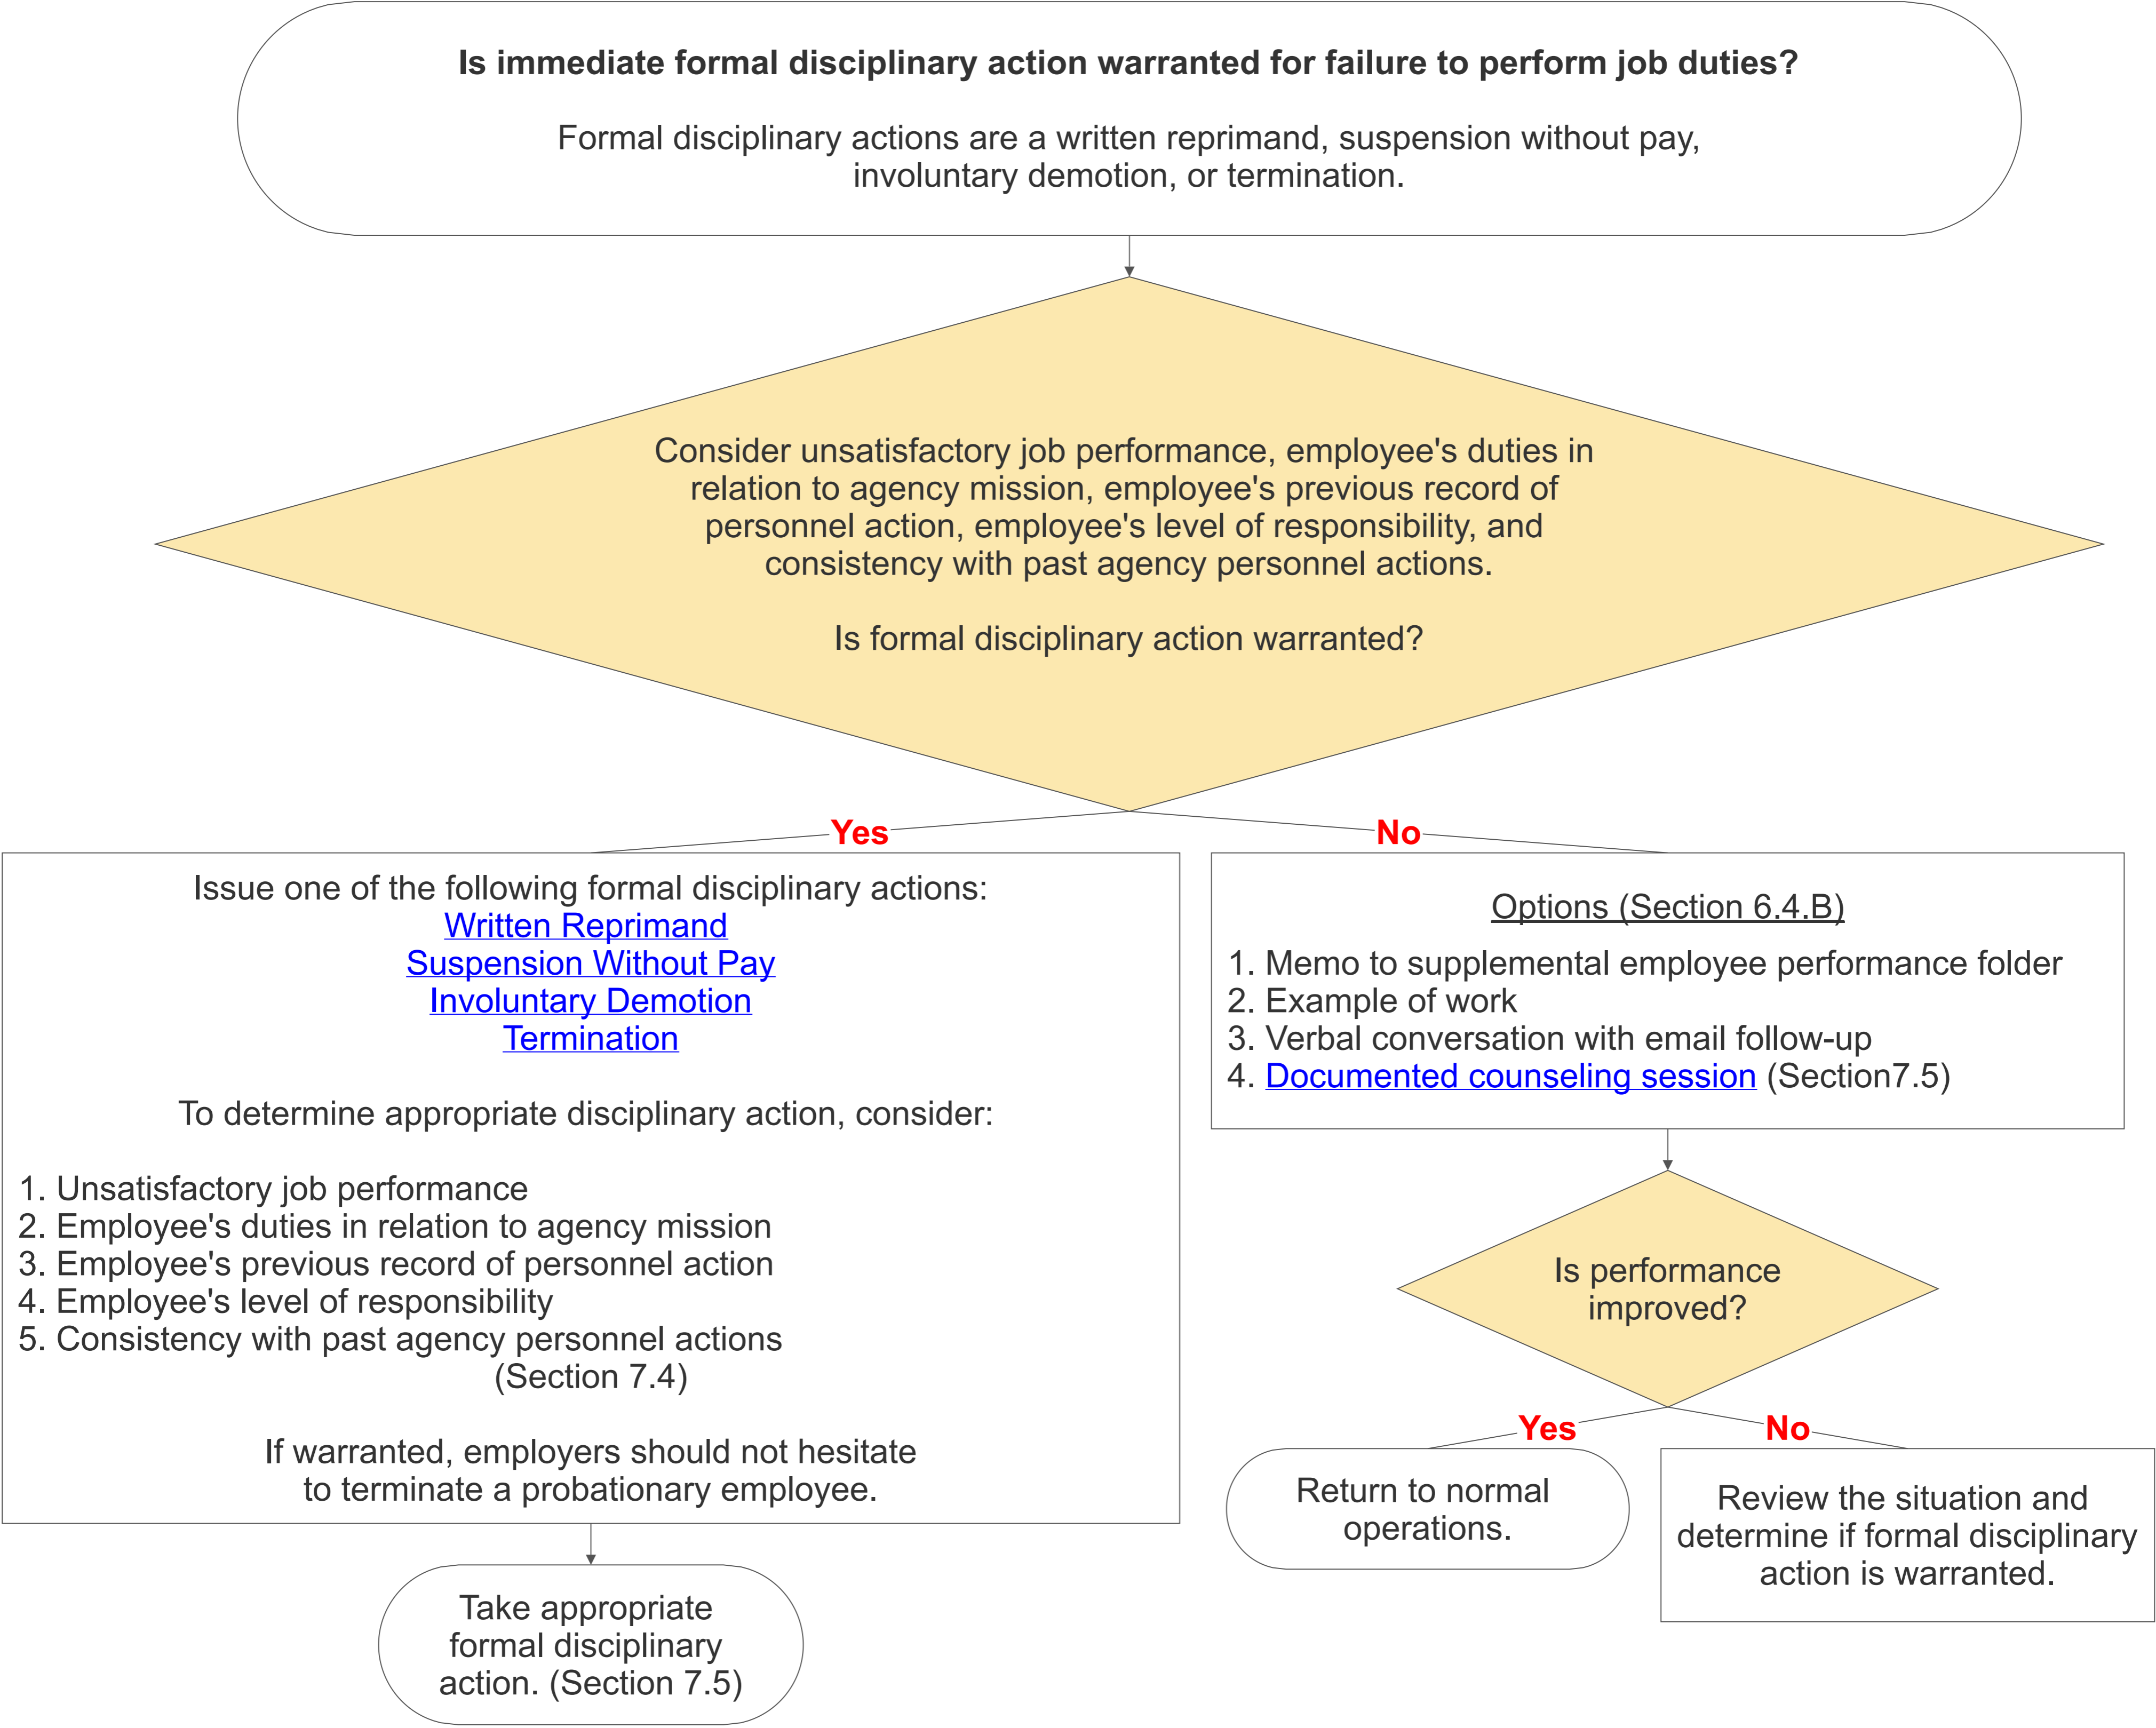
**Is immediate formal disciplinary action warranted for failure to perform job duties?**

Formal disciplinary actions are a written reprimand, suspension without pay, involuntary demotion, or termination.

Consider unsatisfactory job performance, employee's duties in relation to agency mission, employee's previous record of personnel action, employee's level of responsibility, and consistency with past agency personnel actions.

Is formal disciplinary action warranted?

Yes

No

Issue one of the following formal disciplinary actions:
Written Reprimand
Suspension Without Pay
Involuntary Demotion
Termination

To determine appropriate disciplinary action, consider:

1. Unsatisfactory job performance
2. Employee's duties in relation to agency mission
3. Employee's previous record of personnel action
4. Employee's level of responsibility
5. Consistency with past agency personnel actions
(Section 7.4)

If warranted, employers should not hesitate to terminate a probationary employee.

Take appropriate formal disciplinary action. (Section 7.5)

Options (Section 6.4.B)

1. Memo to supplemental employee performance folder
2. Example of work
3. Verbal conversation with email follow-up
4. Documented counseling session (Section7.5)

Is performance improved?

Yes

No

Return to normal operations.

Review the situation and determine if formal disciplinary action is warranted.